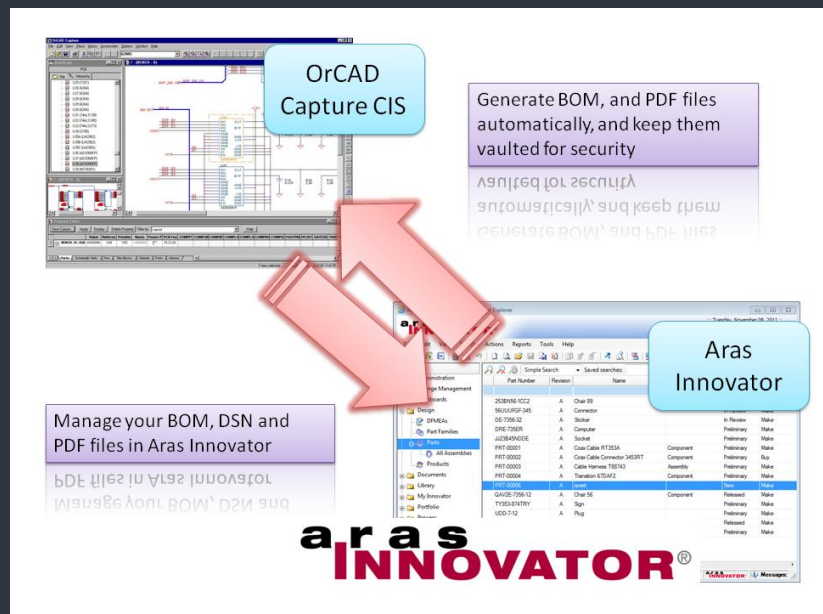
OrCAD Capture CIS

Generate BOM, and PDF files automatically, and keep them vaulted for security

Aras Innovator

Manage your BOM, DSN and PDF files in Aras Innovator

Explorer

Actions Reports Tools Help

Simple Search Saved searches:

| Part Number | Revision | Name | | | |
|---|---|---|---|---|---|
| 253BN56-1CC2 | A | Chair 89 | | | |
| 56UUUKGF-345 | A | Connector | | | |
| DE-7356-32 | A | Sticker | | In Review | Make |
| DRE-735ER | A | Computer | | In Review | Make |
| JJ23849NDDE | A | Socket | | Preliminary | Make |
| PRT-00001 | A | Coax Cable RT353A | Component | Preliminary | Make |
| PRT-00002 | A | Coax Cable Connector 3453RT | Component | Preliminary | Buy |
| PRT-00003 | A | Cable Harness T88743 | Assembly | Preliminary | Make |
| PRT-00004 | A | Transition 67DAF2 | Component | Preliminary | Make |
| PRT-00006 | A | caset | | New | Make |
| QAV2E-7356-12 | A | Chair 56 | Component | Released | Make |
| TY353-874TRY | A | Sign | | Preliminary | Make |
| UDD-7-12 | A | Plug | | Preliminary | Make |
| | | | | Released | Make |
| | | | | Preliminary | Make |

Design
DFMEAs
Part Families
Parts
All Assemblies
Products
Documents
Library
My Innovator
Portfolio

aras INNOVATOR®

Messages